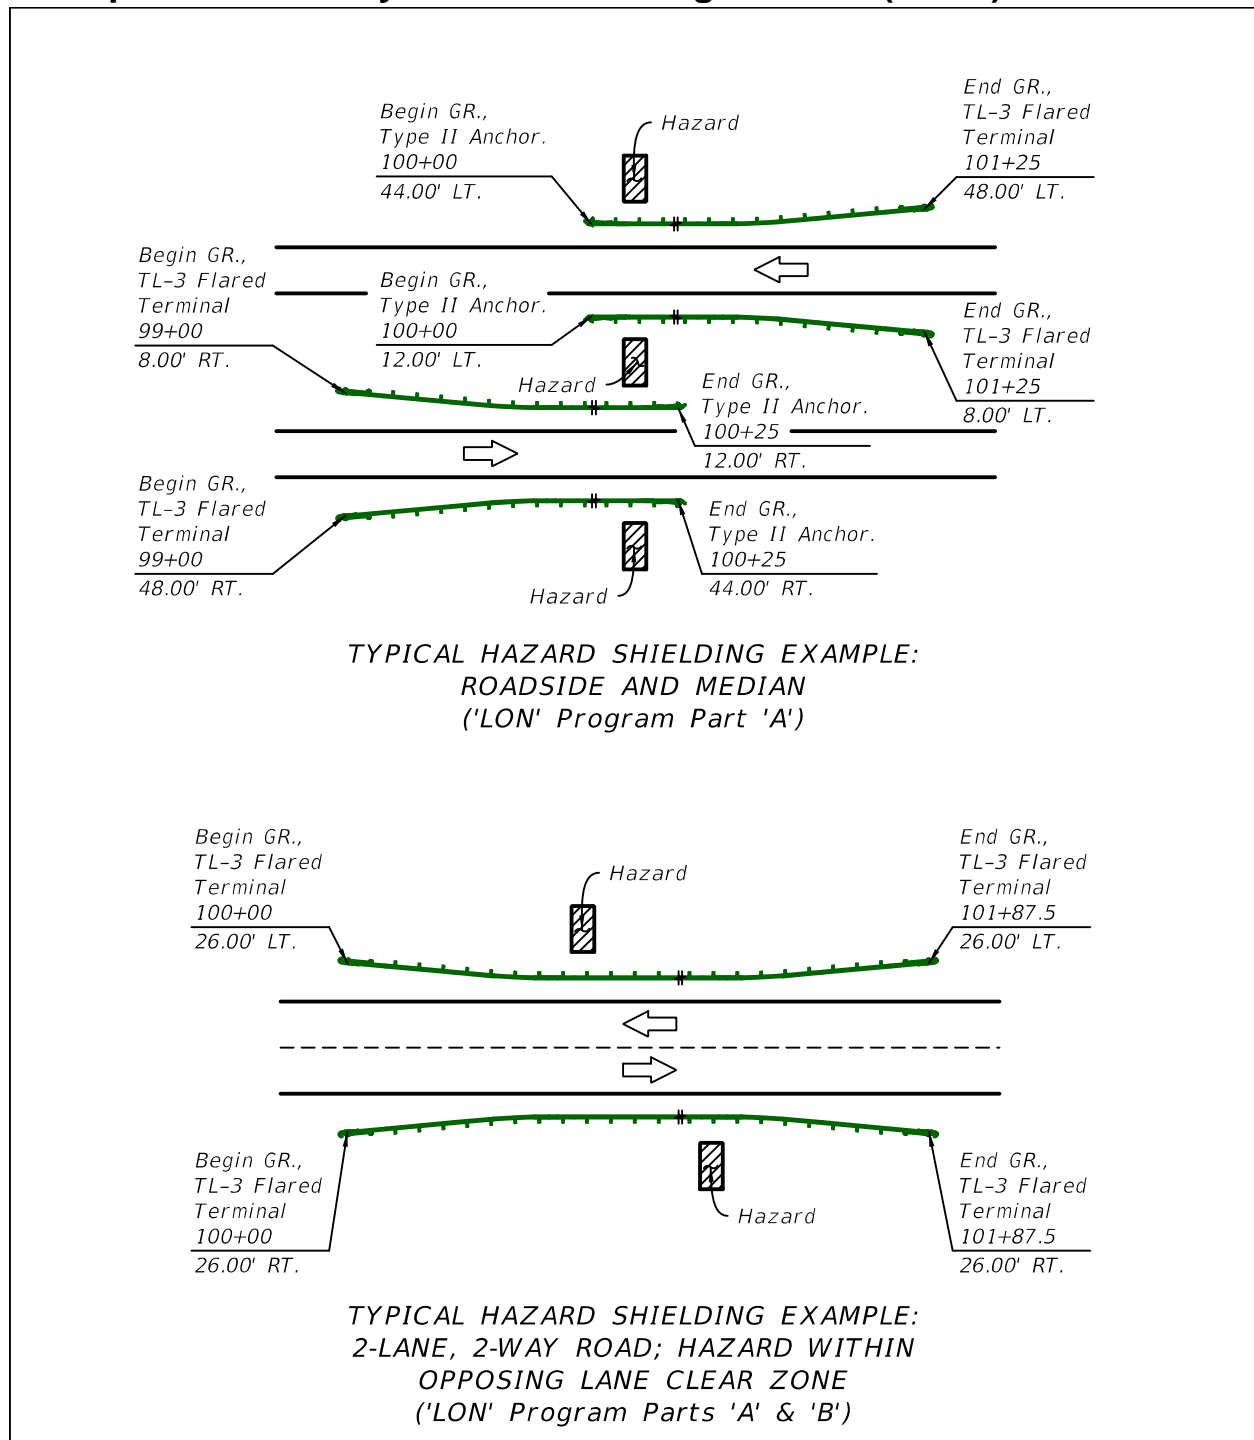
Begin GR., Type II Anchor. 100+00 44.00' LT.

Hazard

End GR., TL-3 Flared Terminal 101+25 48.00' LT.

Begin GR., TL-3 Flared Terminal 99+00 8.00' RT.

Begin GR., Type II Anchor. 100+00 12.00' LT.

End GR., TL-3 Flared Terminal 101+25 8.00' LT.

Hazard

End GR., Type II Anchor. 100+25 12.00' RT.

Begin GR., TL-3 Flared Terminal 99+00 48.00' RT.

End GR., Type II Anchor. 100+25 44.00' RT.

Hazard

TYPICAL HAZARD SHIELDING EXAMPLE:
ROADSIDE AND MEDIAN
('LON' Program Part 'A')

Begin GR., TL-3 Flared Terminal 100+00 26.00' LT.

Hazard

End GR., TL-3 Flared Terminal 101+87.5 26.00' LT.

Begin GR., TL-3 Flared Terminal 100+00 26.00' RT.

Hazard

End GR., TL-3 Flared Terminal 101+87.5 26.00' RT.

TYPICAL HAZARD SHIELDING EXAMPLE:
2-LANE, 2-WAY ROAD; HAZARD WITHIN
OPPOSING LANE CLEAR ZONE
('LON' Program Parts 'A' & 'B')